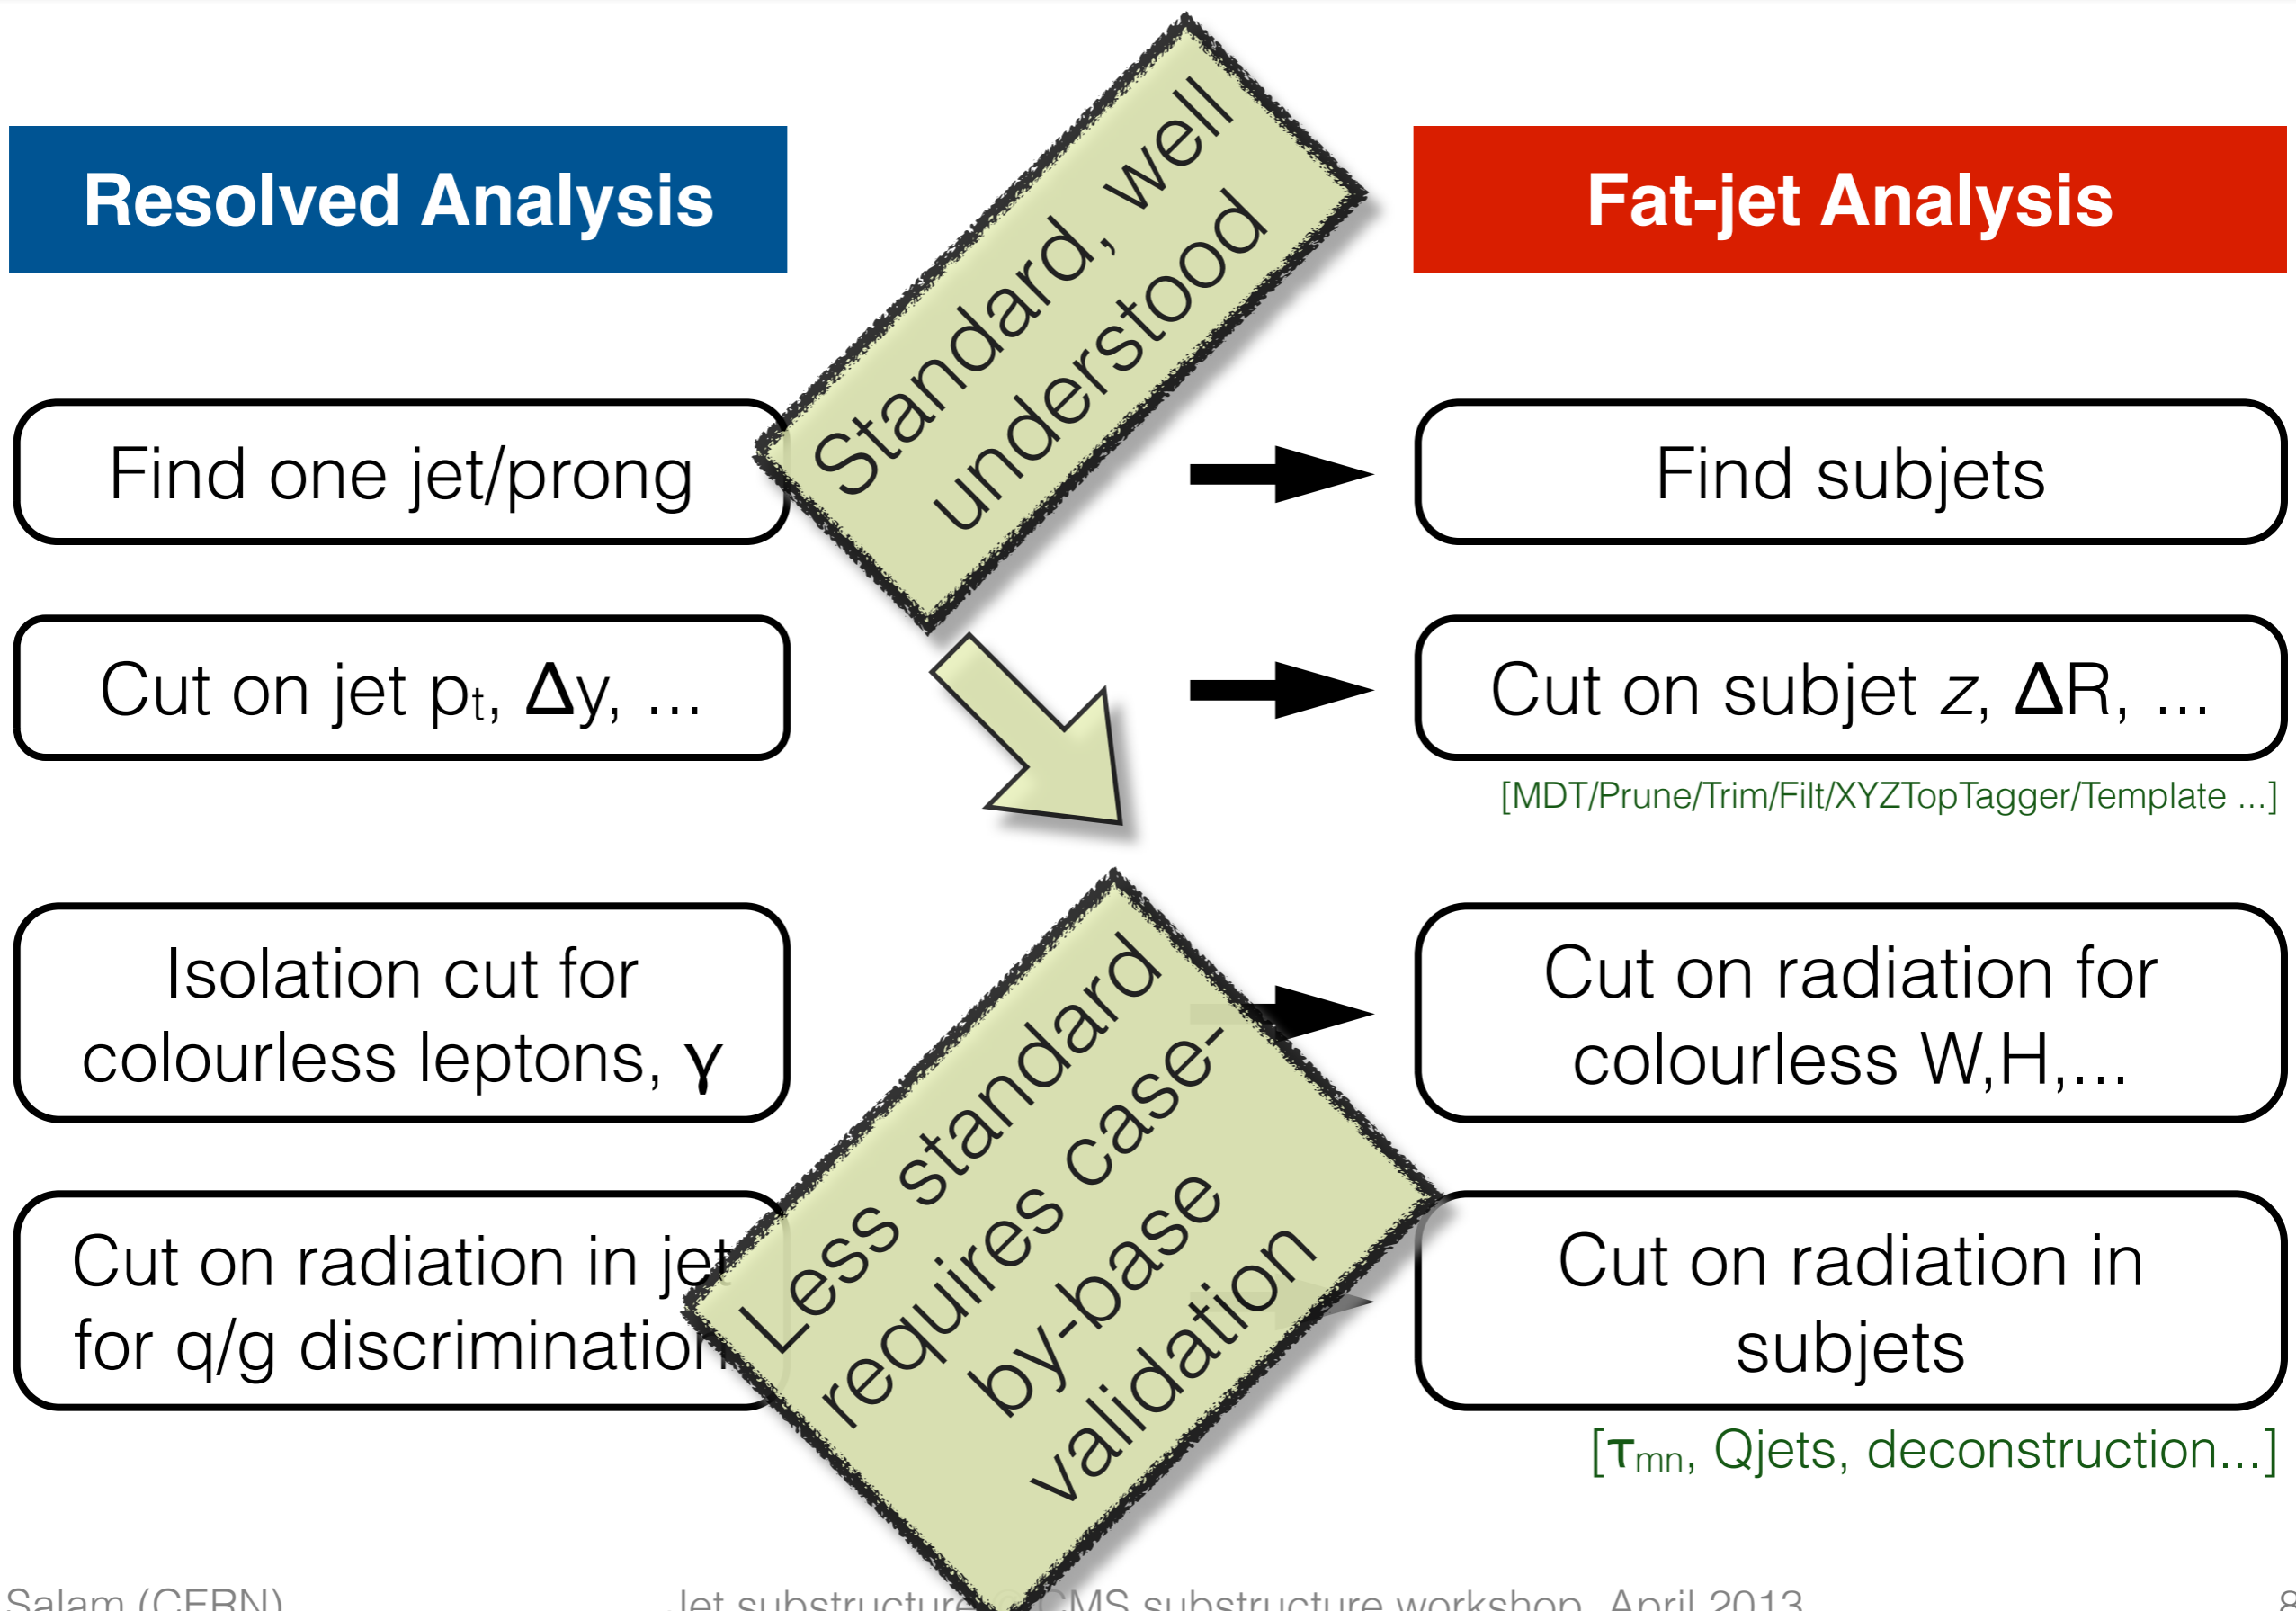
Resolved Analysis

Fat-jet Analysis

Standard, well understood

Find one jet/prong

Find subjets

Cut on jet $p_t$, $\Delta y$, ...

Cut on subjet $z$, $\Delta R$, ...

[MDT/Prune/Trim/Filt/XYZTopTagger/Template ...]

Isolation cut for colourless leptons, γ

Cut on radiation for colourless W,H,...

Less standard requires case-by-base validation

Cut on radiation in jet for q/g discrimination

Cut on radiation in subjets

[$\tau_{mn}$, Qjets, deconstruction...]

Salam (CERN) Jet substructure @ CMS substructure workshop, April 2013 8